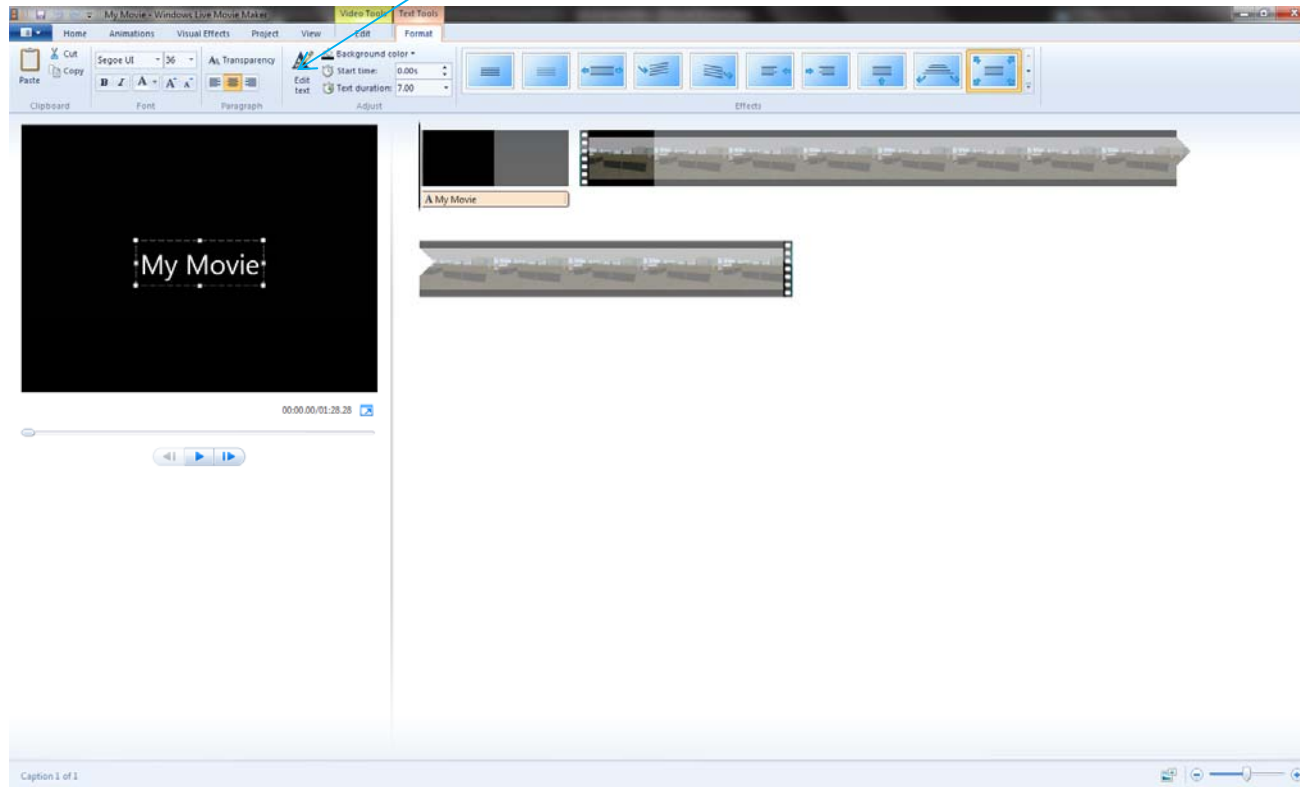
My Movie - Windows Live Movie Maker
Video Tools
Text Tools
Home
Animations
Visual Effects
Project
View
Edit
Format
Paste
Cut
Copy
Clipboard
Segoe UI
36
B
I
A
A
A
Font
Transparency
Paragraph
Edit text
Background color
Start time:
0.00s
Text duration:
7.00
Adjust
Effects
My Movie
A My Movie
00:00.00/01:28.28
Caption 1 of 1